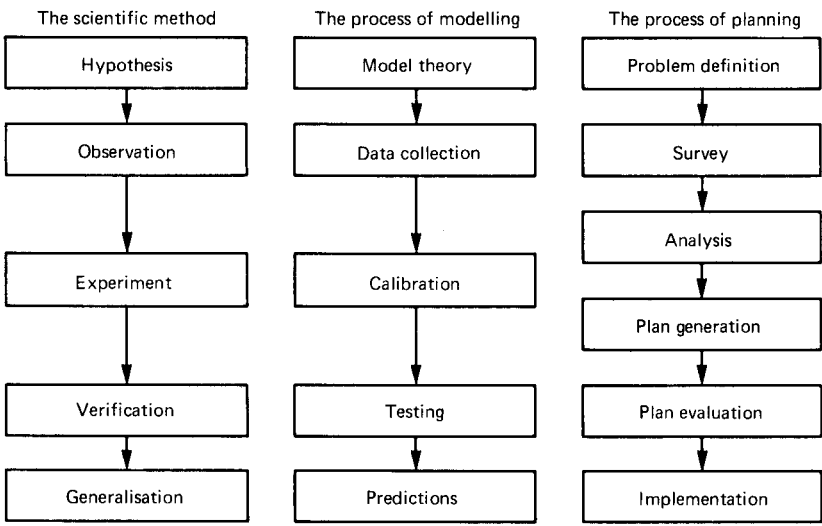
The scientific method

Hypothesis

Observation

Experiment

Verification

Generalisation

The process of modelling

Model theory

Data collection

Calibration

Testing

Predictions

The process of planning

Problem definition

Survey

Analysis

Plan generation

Plan evaluation

Implementation